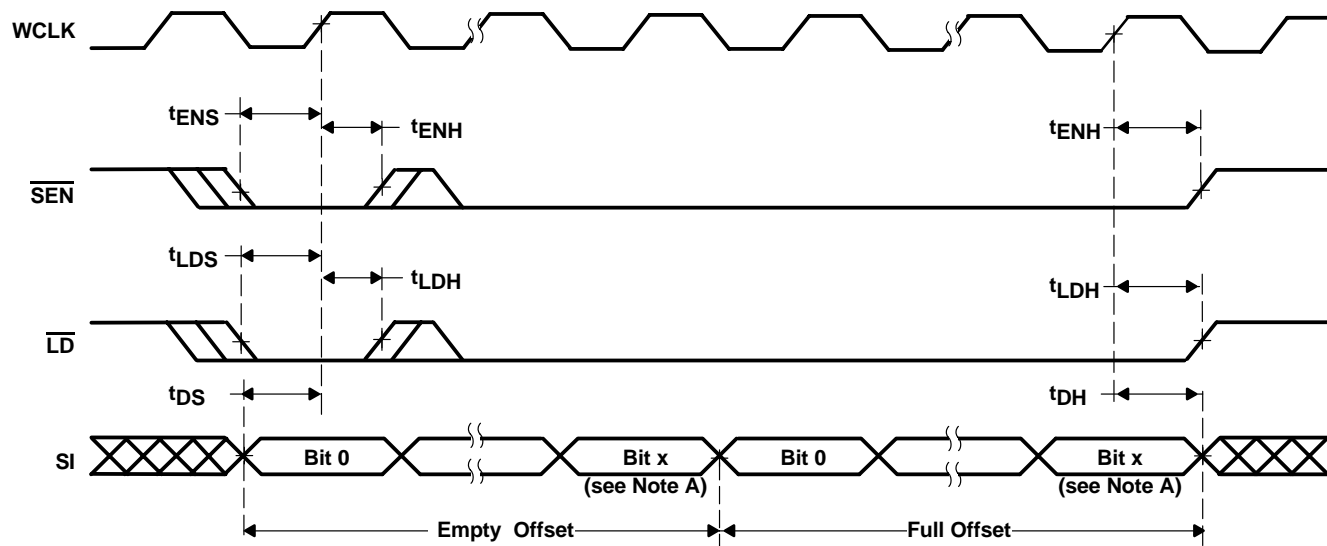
WCLK

$t_{ENS}$

$t_{ENH}$

$t_{ENH}$

$\overline{SEN}$

$t_{LDS}$

$t_{LDH}$

$t_{LDH}$

$\overline{LD}$

$t_{DS}$

$t_{DH}$

SI

Bit 0

Bit x (see Note A)

Bit 0

Bit x (see Note A)

Empty Offset

Full Offset